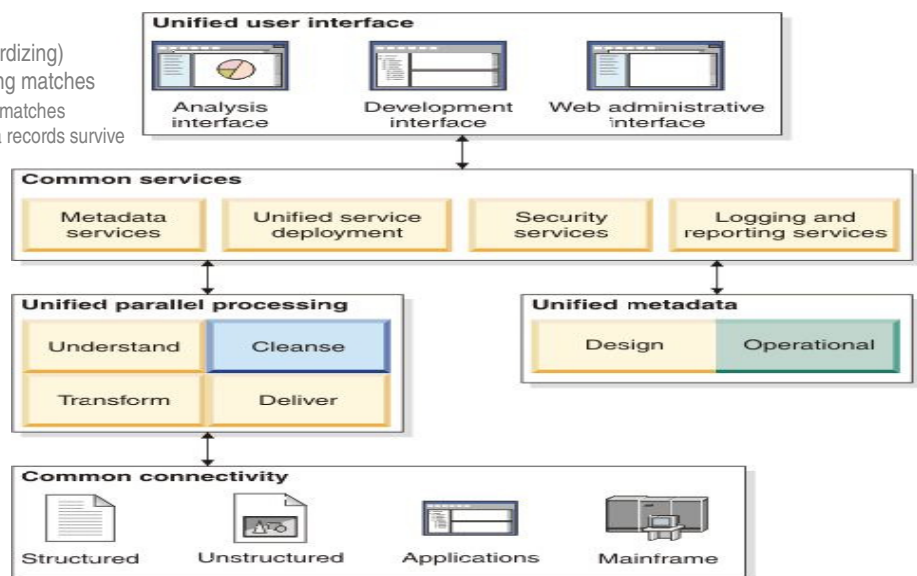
rdizing)
ng matches
matches
records survive

Unified user interface

Analysis interface

Development interface

Web administrative interface

Common services

Metadata services

Unified service deployment

Security services

Logging and reporting services

Unified parallel processing

Understand

Cleanse

Transform

Deliver

Unified metadata

Design

Operational

Common connectivity

Structured

Unstructured

Applications

Mainframe